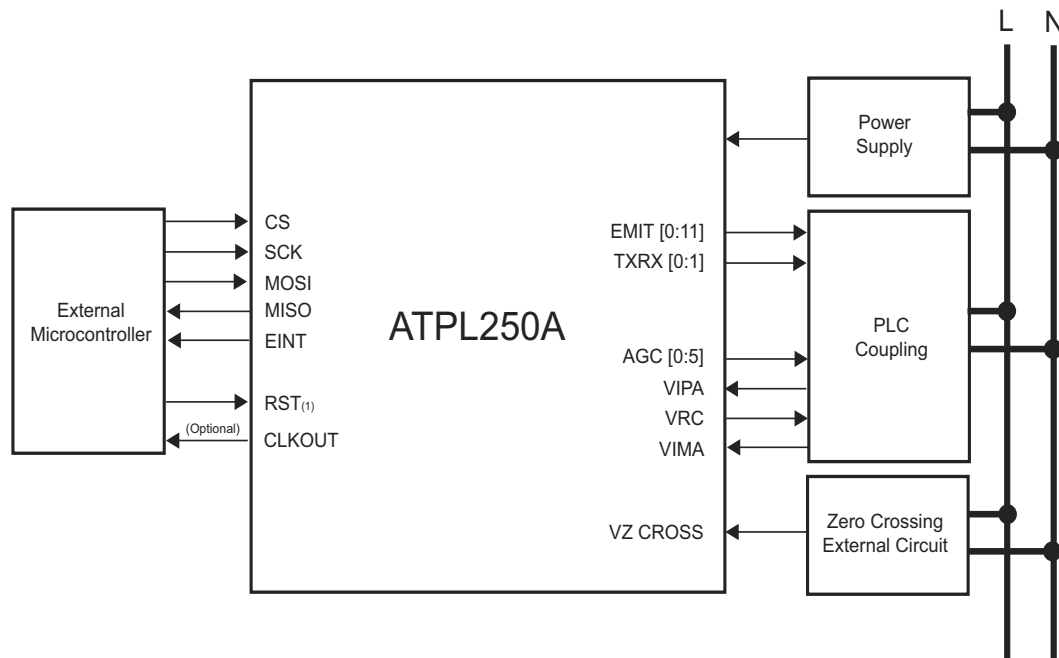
L N

Power Supply

CS
SCK
MOSI
MISO
EINT

External Microcontroller

ATPL250A

RST$_{(1)}$
(Optional)
CLKOUT

EMIT [0:11]
TXRX [0:1]

AGC [0:5]
VIPA
VRC
VIMA

PLC Coupling

VZ CROSS

Zero Crossing External Circuit